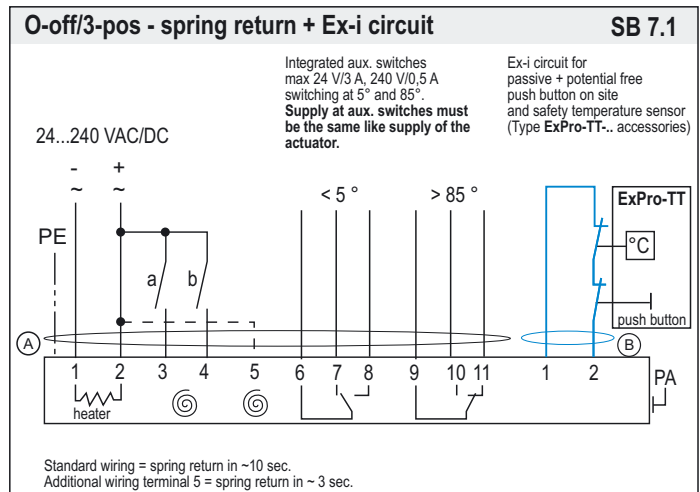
O-off/3-pos - spring return + Ex-i circuit

SB 7.1

24...240 VAC/DC

Integrated aux. switches max 24 V/3 A, 240 V/0,5 A switching at 5° and 85°. **Supply at aux. switches must be the same like supply of the actuator.**

Ex-i circuit for passive + potential free push button on site and safety temperature sensor (Type **ExPro-TT-..** accessories)

- ~ + ~

PE

a b

< 5 °

> 85 °

ExPro-TT

°C

push button

A

B

1 2 3 4 5 6 7 8 9 10 11

1 2

PA

heater

Standard wiring = spring return in ~10 sec.
Additional wiring terminal 5 = spring return in ~ 3 sec.